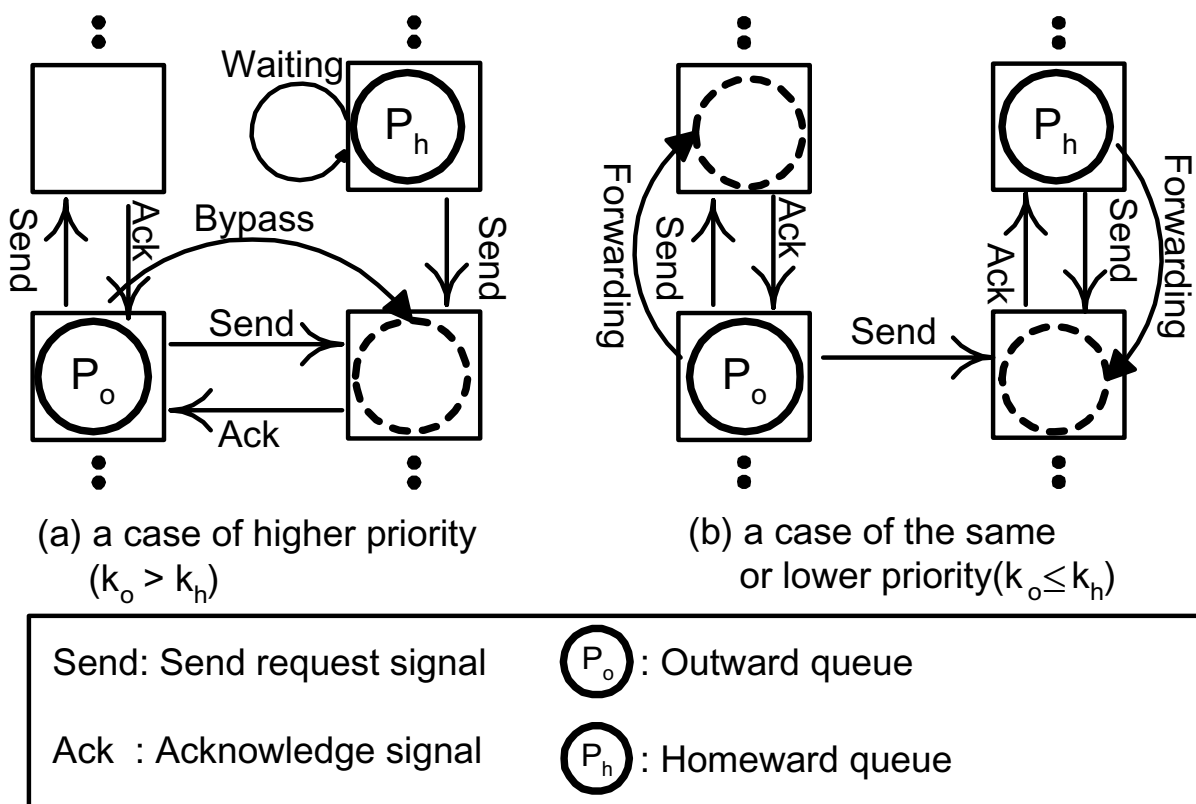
Waiting

$P_h$

Send

Ack

Bypass

Send

Send

$P_o$

Ack

(a) a case of higher priority ($k_o > k_h$)

Forwarding

Send

Ack

$P_h$

Forwarding

Send

Ack

Send

$P_o$

(b) a case of the same or lower priority($k_o \leq k_h$)

Send: Send request signal

Ack : Acknowledge signal

$P_o$ : Outward queue

$P_h$ : Homeward queue